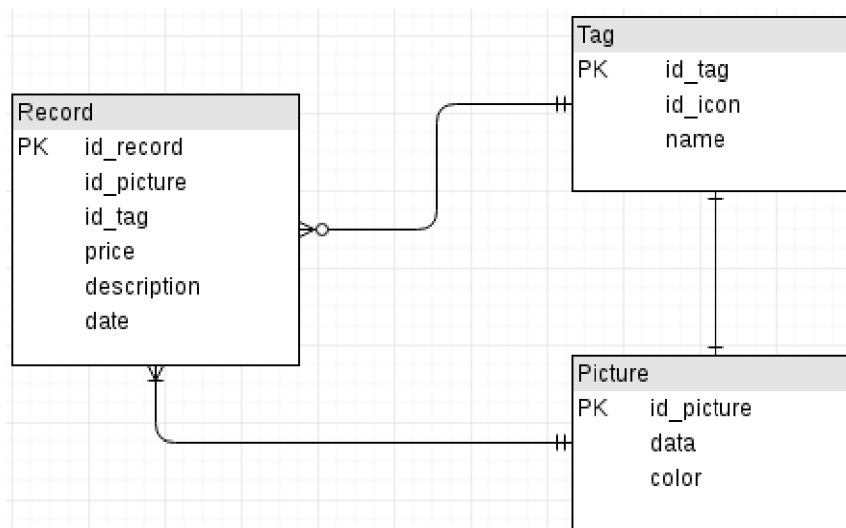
Tag

| PK | id_tag |
|---|---|
| | id_icon |
| | name |

Record

| PK | id_record |
|---|---|
| | id_picture |
| | id_tag |
| | price |
| | description |
| | date |

Picture

| PK | id_picture |
|---|---|
| | data |
| | color |